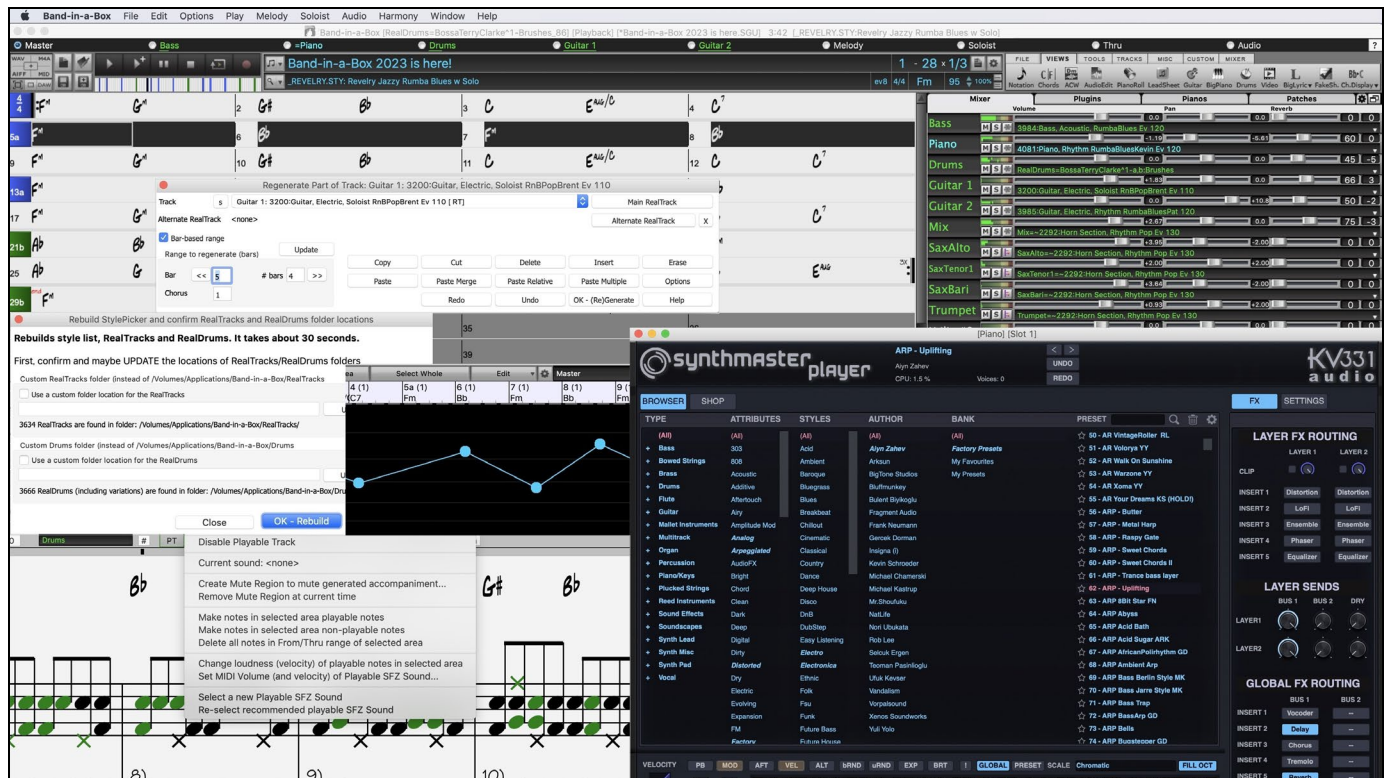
Band-in-a-Box File Edit Options Play Melody Soloist Audio Harmony Window Help

Band-in-a-Box [RealDrums=BossaTerryClarke^1-Brushes_86] [Playback] [*Band-in-a-Box 2023 is here.SGU] 3:42 [_REVELRY.STY:Revelry Jazzy Rumba Blues w Solo]

Master Bass =Piano Drums Guitar 1 Guitar 2 Melody Soloist Thru Audio

Band-in-a-Box 2023 is here!
_REVELRY.STY: Revelry Jazzy Rumba Blues w Solo

1 - 28 x 1/3
ev8 4/4 Fm 95 100%

FILE VIEWS TOOLS TRACKS MISC CUSTOM MIXER
Notation Chords ACW AudioEdit PianoRoll LeadSheet Guitar BigPiano Drums Video BigLyric FakeSh. ChDisplay

Mixer Plugins Pianos Patches
Volume Pan Reverb
Bass 3984:Bass, Acoustic, RumbaBlues Ev 120
Piano 4081:Piano, Rhythm RumbaBluesKevin Ev 120
Drums RealDrums=BossaTerryClarke^1-a,b:Brushes
Guitar 1 3200:Guitar, Electric, Soloist RnBPopBrent Ev 110
Guitar 2 3985:Guitar, Electric, Rhythm RumbaBluesPat 120
Mix Mix=~2292:Horn Section, Rhythm Pop Ev 130
SaxAlto SaxAlto=~2292:Horn Section, Rhythm Pop Ev 130
SaxTenor1 SaxTenor1=~2292:Horn Section, Rhythm Pop Ev 130
SaxBari SaxBari=~2292:Horn Section, Rhythm Pop Ev 130
Trumpet Trumpet=~2292:Horn Section, Rhythm Pop Ev 130

Regenerate Part of Track: Guitar 1: 3200:Guitar, Electric, Soloist RnBPopBrent Ev 110
Track s Guitar 1: 3200:Guitar, Electric, Soloist RnBPopBrent Ev 110 [RT] Main RealTrack
Alternate RealTrack <none> Alternate RealTrack X
Bar-based range Update
Range to regenerate (bars)
Bar << 5 # bars 4 >>
Chorus 1
Copy Cut Delete Insert Erase
Paste Paste Merge Paste Relative Paste Multiple Options
Redo Undo OK - (Re)Generate Help

Rebuild StylePicker and confirm RealTracks and RealDrums folder locations
Rebuilds style list, RealTracks and RealDrums. It takes about 30 seconds.
First, confirm and maybe UPDATE the locations of RealTracks/RealDrums folders
Custom RealTracks folder (instead of /Volumes/Applications/Band-in-a-Box/RealTracks
Use a custom folder location for the RealTracks
3634 RealTracks are found in folder: /Volumes/Applications/Band-in-a-Box/RealTracks/
Custom Drums folder (instead of /Volumes/Applications/Band-in-a-Box/Drums
Use a custom folder location for the RealDrums
3666 RealDrums (including variations) are found in folder: /Volumes/Applications/Band-in-a-Box/Dru
Close OK - Rebuild

Select Whole Edit Master
4 (1) 5a (1) 6 (1) 7 (1) 8 (1)
C7 Fm Bb Fm Bb

Drums # PT
Disable Playable Track
Current sound: <none>
Create Mute Region to mute generated accompaniment...
Remove Mute Region at current time
Make notes in selected area playable notes
Make notes in selected area non-playable notes
Delete all notes in From/Thru range of selected area
Change loudness (velocity) of playable notes in selected area
Set MIDI Volume (and velocity) of Playable SFZ Sound...
Select a new Playable SFZ Sound
Re-select recommended playable SFZ Sound

[Piano] [Slot 1]
synthmaster player
ARP - Uplifting
Aiyn Zahev
CPU: 1.5 % Voices: 0
UNDO REDO
KV331 audio
BROWSER SHOP FX SETTINGS
TYPE ATTRIBUTES STYLES AUTHOR BANK PRESET
(All) Bass Bowed Strings Brass Drums Flute Guitar Mallet Instruments Multitrack Organ Percussion Piano/Keys Plucked Strings Reed Instruments Sound Effects Soundscapes Synth Lead Synth Misc Synth Pad Vocal
(All) 303 808 Acoustic Additive Aftertouch Airy Amplitude Mod Analog Arpeggiated AudioFX Bright Chord Clean Dark Deep Digital Dirty Distorted Dry Electric Evolving Expansion FM Factory
(All) Acid Ambient Baroque Bluegrass Blues Breakbeat Chillout Cinematic Classical Country Dance Deep House Disco DnB DubStep Easy Listening Electro Electronica Ethnic Folk Fsu Funk Future Bass Future House
(All) Aiyn Zahev Arksun BigTone Studios Bluffmunkey Bulent Biyikoglu Fragment Audio Frank Neumann Gercek Dorman Insigna (i) Kevin Schroeder Michael Chamerski Michael Kastrup Mr.Shoufuku NatLife Nori Ubukata Rob Lee Selcuk Ergen Teoman Pasinlioglu Ufuk Kevser Vandalism Vorpalsound Xenos Soundworks Yuli Yolo
(All) Factory Presets My Favourites My Presets
50 - AR VintageRoller RL
51 - AR Volorya YY
52 - AR Walk On Sunshine
53 - AR Warzone YY
54 - AR Xoma YY
55 - AR Your Dreams KS (HOLD!)
56 - ARP - Butter
57 - ARP - Metal Harp
58 - ARP - Raspy Gate
59 - ARP - Sweet Chords
60 - ARP - Sweet Chords II
61 - ARP - Trance bass layer
62 - ARP - Uplifting
63 - ARP 8Bit Star FN
64 - ARP Abyss
65 - ARP Acid Bath
66 - ARP Acid Sugar ARK
67 - ARP AfricanPolirhythm GD
68 - ARP Ambient Arp
69 - ARP Bass Berlin Style MK
70 - ARP Bass Jarre Style MK
71 - ARP Bass Trap
72 - ARP BassArp GD
73 - ARP Bells
74 - ARP Buosteoger GD
LAYER FX ROUTING
LAYER 1 LAYER 2
CLIP
INSERT 1 Distortion Distortion
INSERT 2 LoFi LoFi
INSERT 3 Ensemble Ensemble
INSERT 4 Phaser Phaser
INSERT 5 Equalizer Equalizer
LAYER SENDS
BUS 1 BUS 2 DRY
LAYER1
LAYER2
GLOBAL FX ROUTING
BUS 1 BUS 2
INSERT 1 Vocoder –
INSERT 2 Delay –
INSERT 3 Chorus –
INSERT 4 Tremolo –
INSERT 5 Reverb –
VELOCITY PB MOD AFT VEL ALT bRND uRND EXP BRT ! GLOBAL PRESET SCALE Chromatic FILL OCT